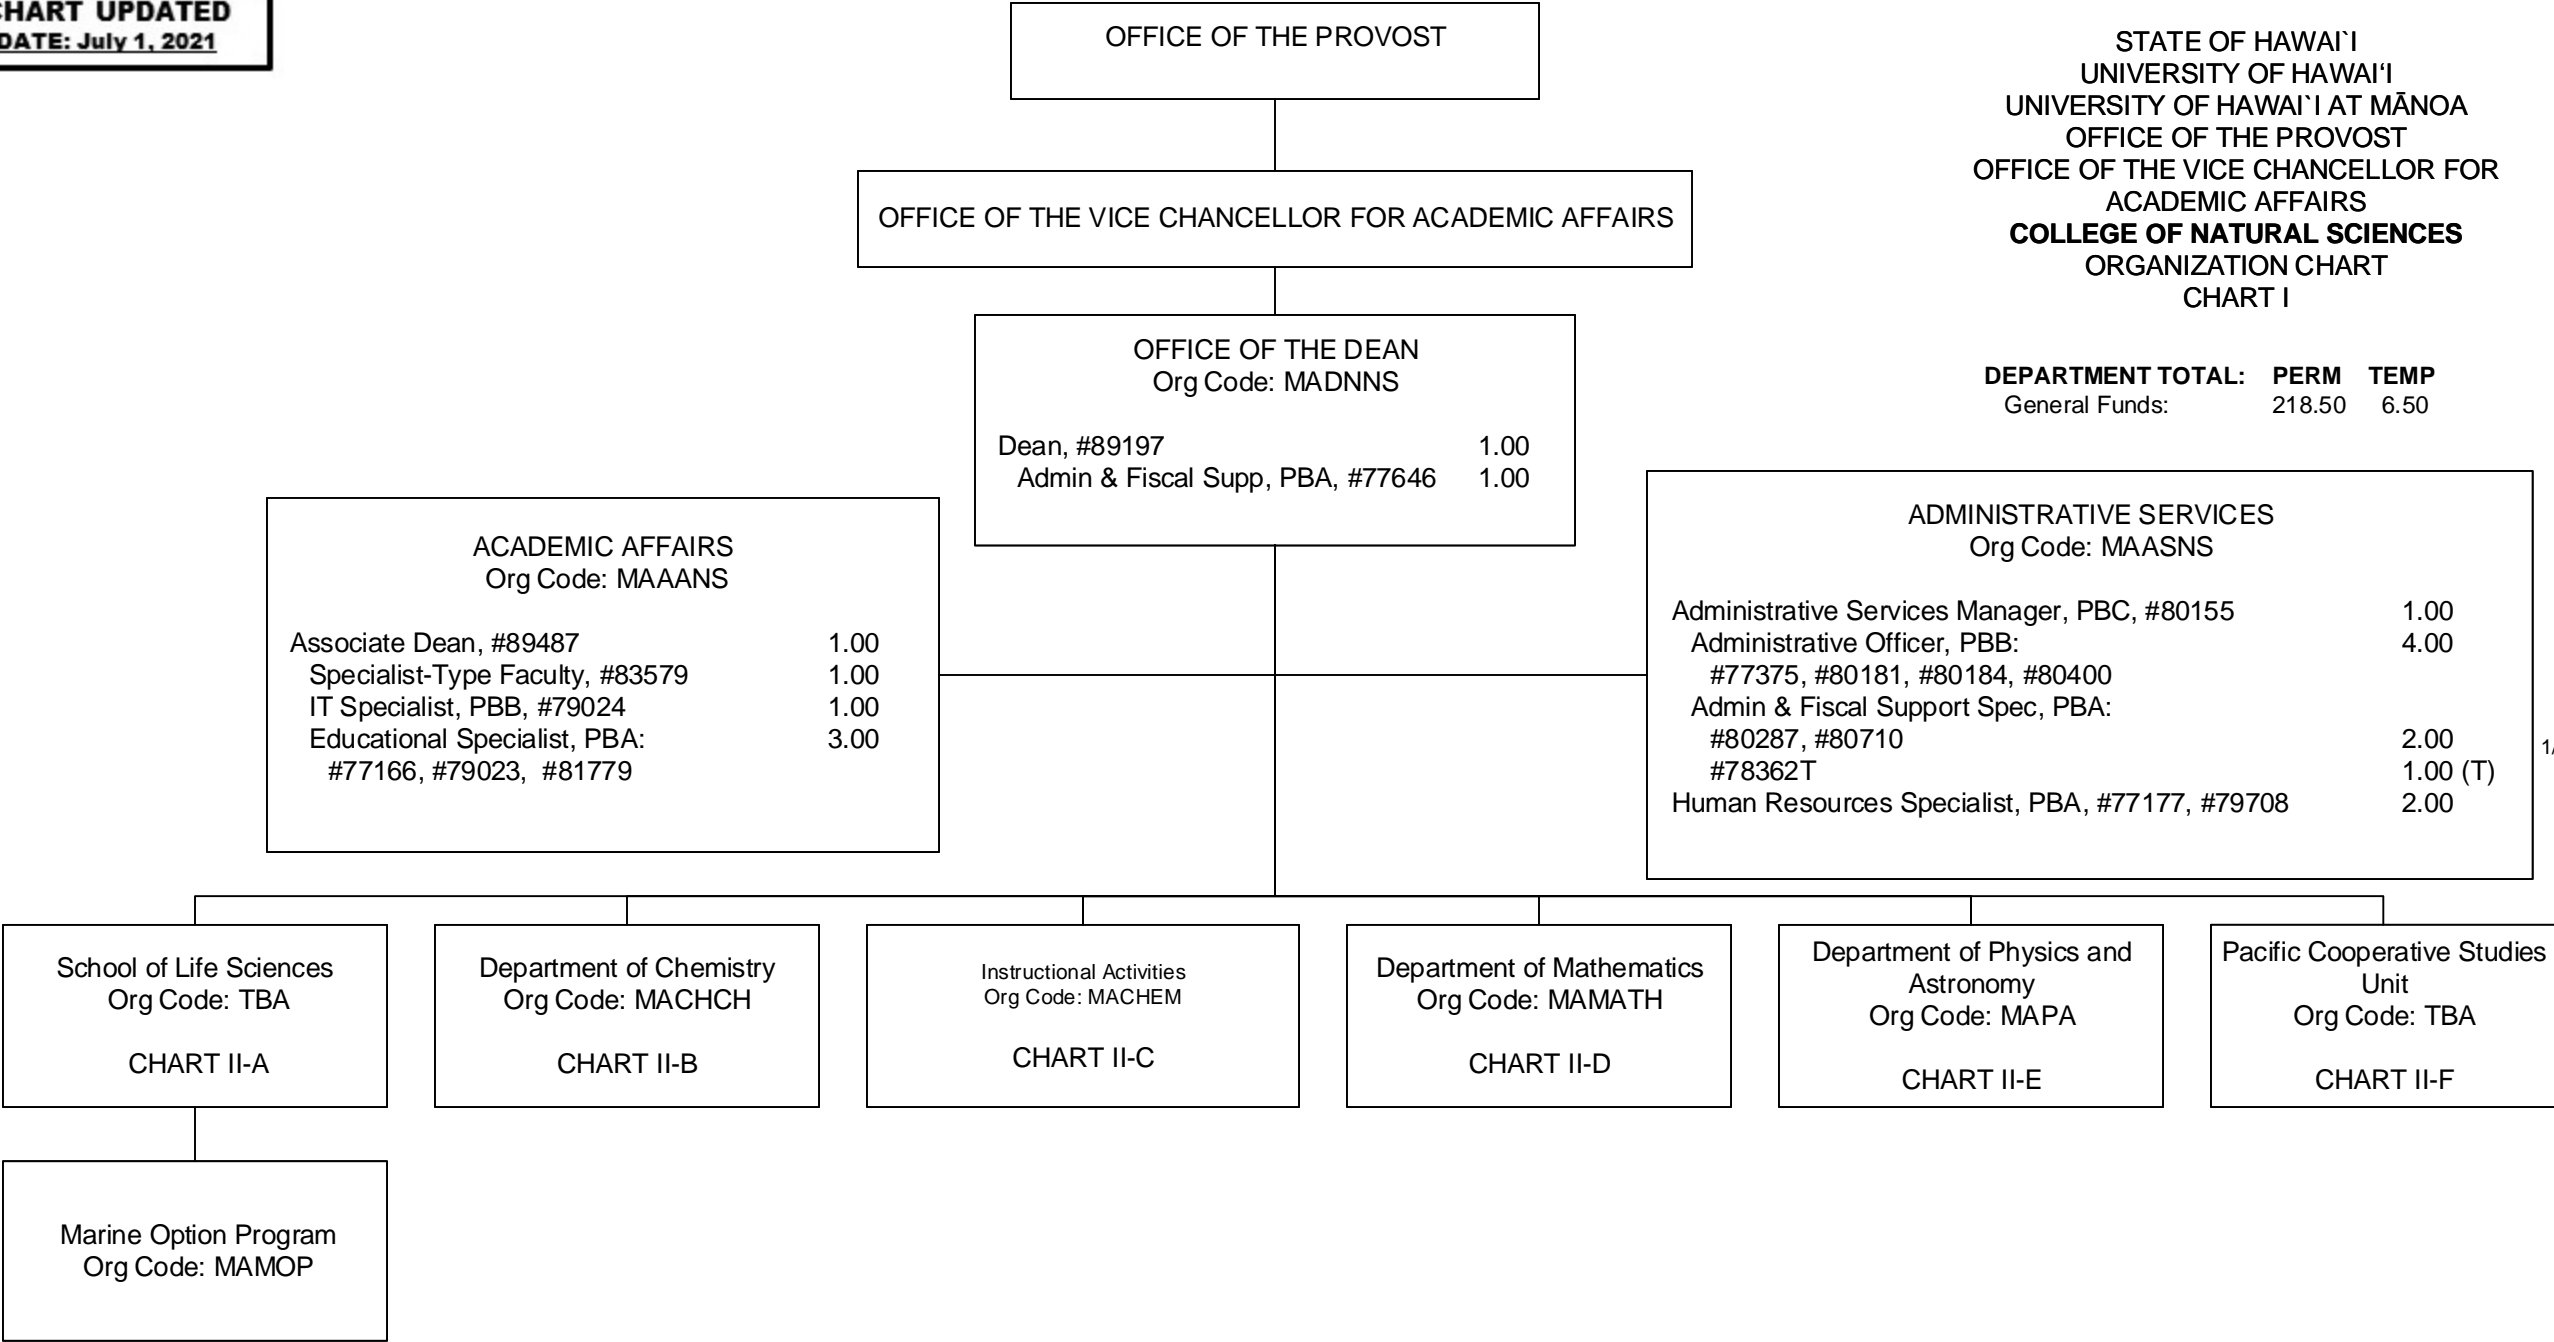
CHART UPDATED
DATE: July 1, 2021

OFFICE OF THE PROVOST

OFFICE OF THE VICE CHANCELLOR FOR ACADEMIC AFFAIRS

STATE OF HAWAI`I
UNIVERSITY OF HAWAIʻI
UNIVERSITY OF HAWAI`I AT MĀNOA
OFFICE OF THE PROVOST
OFFICE OF THE VICE CHANCELLOR FOR ACADEMIC AFFAIRS
COLLEGE OF NATURAL SCIENCES
ORGANIZATION CHART
CHART I

| DEPARTMENT TOTAL: | PERM | TEMP |
|---|---|---|
| General Funds: | 218.50 | 6.50 |

OFFICE OF THE DEAN
Org Code: MADNNS

Dean, #89197 1.00
Admin & Fiscal Supp, PBA, #77646 1.00

ACADEMIC AFFAIRS
Org Code: MAAANS

Associate Dean, #89487 1.00
Specialist-Type Faculty, #83579 1.00
IT Specialist, PBB, #79024 1.00
Educational Specialist, PBA: 3.00
#77166, #79023, #81779

ADMINISTRATIVE SERVICES
Org Code: MAASNS

Administrative Services Manager, PBC, #80155 1.00
Administrative Officer, PBB: 4.00
#77375, #80181, #80184, #80400
Admin & Fiscal Support Spec, PBA:
#80287, #80710 2.00
#78362T 1.00 (T)
Human Resources Specialist, PBA, #77177, #79708 2.00

1/

School of Life Sciences
Org Code: TBA

CHART II-A

Department of Chemistry
Org Code: MACHCH

CHART II-B

Instructional Activities
Org Code: MACHEM

CHART II-C

Department of Mathematics
Org Code: MAMATH

CHART II-D

Department of Physics and Astronomy
Org Code: MAPA

CHART II-E

Pacific Cooperative Studies Unit
Org Code: TBA

CHART II-F

Marine Option Program
Org Code: MAMOP